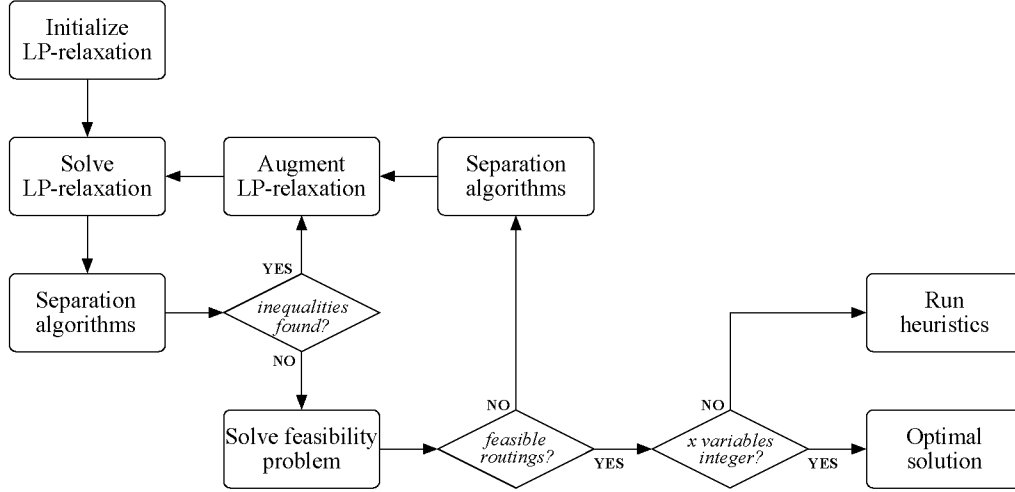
Initialize LP-relaxation

Solve LP-relaxation

Augment LP-relaxation

Separation algorithms

Separation algorithms

YES

inequalities found?

NO

Run heuristics

Solve feasibility problem

NO

feasible routings?

YES

NO

x variables integer?

YES

Optimal solution